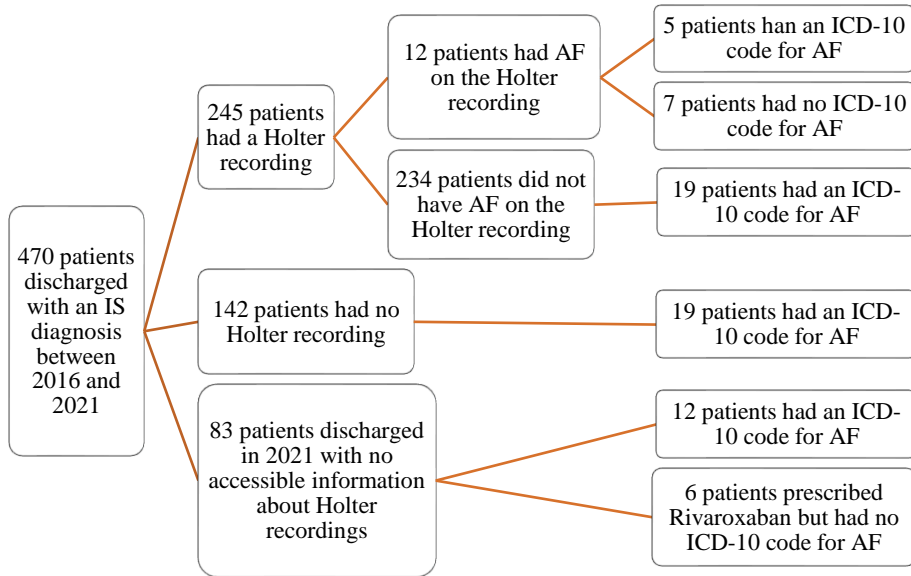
470 patients discharged with an IS diagnosis between 2016 and 2021

245 patients had a Holter recording

12 patients had AF on the Holter recording

5 patients han an ICD-10 code for AF

7 patients had no ICD-10 code for AF

234 patients did not have AF on the Holter recording

19 patients had an ICD-10 code for AF

142 patients had no Holter recording

19 patients had an ICD-10 code for AF

83 patients discharged in 2021 with no accessible information about Holter recordings

12 patients had an ICD-10 code for AF

6 patients prescribed Rivaroxaban but had no ICD-10 code for AF